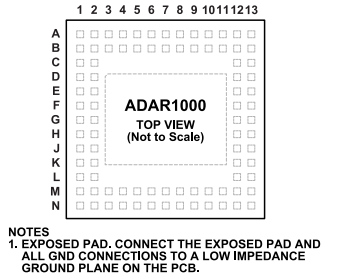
1 2 3 4 5 6 7 8 9 10 11 12 13

A
B
C
D
E
F
G
H
J
K
L
M
N

ADAR1000
TOP VIEW
(Not to Scale)

NOTES
1. EXPOSED PAD. CONNECT THE EXPOSED PAD AND ALL GND CONNECTIONS TO A LOW IMPEDANCE GROUND PLANE ON THE PCB.